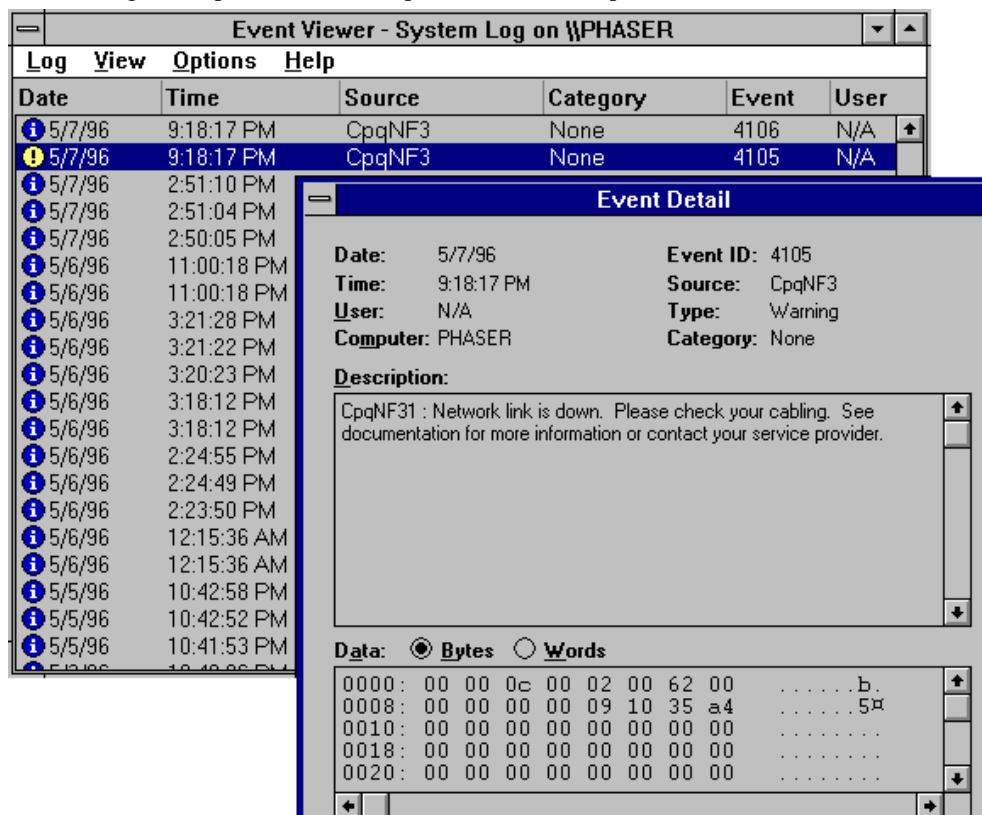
Event Viewer - System Log on \\PHASER

Log View Options Help

| Date | Time | Source | Category | Event | User |
|---|---|---|---|---|---|
| 5/7/96 | 9:18:17 PM | CpqNF3 | None | 4106 | N/A |
| 5/7/96 | 9:18:17 PM | CpqNF3 | None | 4105 | N/A |
| 5/7/96 | 2:51:10 PM | | | | |
| 5/7/96 | 2:51:04 PM | | | | |
| 5/7/96 | 2:50:05 PM | | | | |
| 5/6/96 | 11:00:18 PM | | | | |
| 5/6/96 | 11:00:18 PM | | | | |
| 5/6/96 | 3:21:28 PM | | | | |
| 5/6/96 | 3:21:22 PM | | | | |
| 5/6/96 | 3:20:23 PM | | | | |
| 5/6/96 | 3:18:12 PM | | | | |
| 5/6/96 | 3:18:12 PM | | | | |
| 5/6/96 | 2:24:55 PM | | | | |
| 5/6/96 | 2:24:49 PM | | | | |
| 5/6/96 | 2:23:50 PM | | | | |
| 5/6/96 | 12:15:36 AM | | | | |
| 5/6/96 | 12:15:36 AM | | | | |
| 5/5/96 | 10:42:58 PM | | | | |
| 5/5/96 | 10:42:52 PM | | | | |
| 5/5/96 | 10:41:53 PM | | | | |

Event Detail

Date: 5/7/96
Time: 9:18:17 PM
User: N/A
Computer: PHASER
Event ID: 4105
Source: CpqNF3
Type: Warning
Category: None

Description:

CpqNF31 : Network link is down. Please check your cabling. See documentation for more information or contact your service provider.

Data: Bytes Words

0000: 00 00 0c 00 02 00 62 00 ......b.
0008: 00 00 00 00 09 10 35 a4 ......5¤
0010: 00 00 00 00 00 00 00 00 ........
0018: 00 00 00 00 00 00 00 00 ........
0020: 00 00 00 00 00 00 00 00 ........